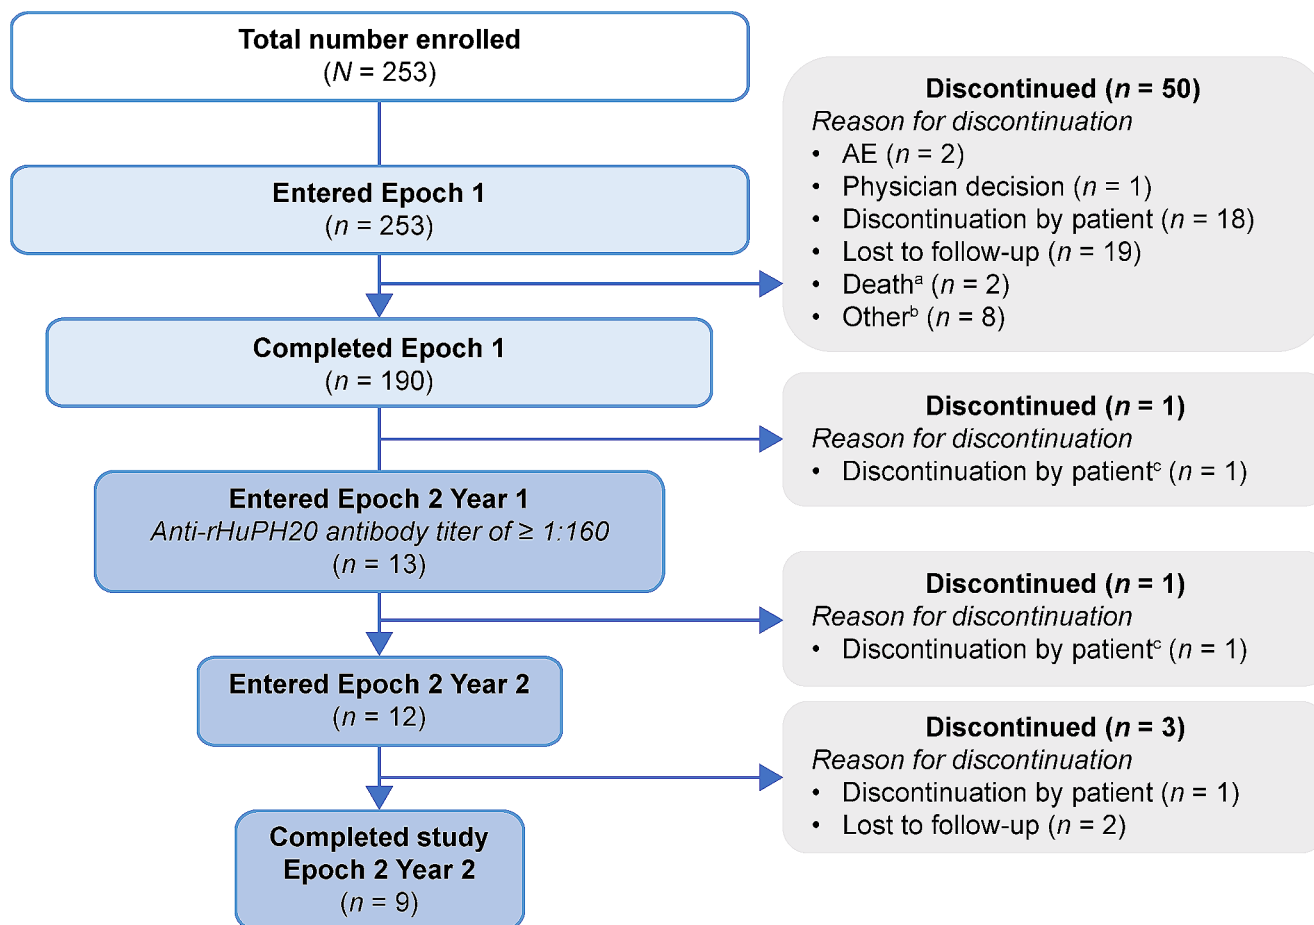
Total number enrolled
($N$ = 253)

Discontinued ($n$ = 50)
Reason for discontinuation
• AE ($n$ = 2)
• Physician decision ($n$ = 1)
• Discontinuation by patient ($n$ = 18)
• Lost to follow-up ($n$ = 19)
• Death$^{a}$ ($n$ = 2)
• Other$^{b}$ ($n$ = 8)

Entered Epoch 1
($n$ = 253)

Completed Epoch 1
($n$ = 190)

Discontinued ($n$ = 1)
Reason for discontinuation
• Discontinuation by patient$^{c}$ ($n$ = 1)

Entered Epoch 2 Year 1
Anti-rHuPH20 antibody titer of ≥ 1:160
($n$ = 13)

Discontinued ($n$ = 1)
Reason for discontinuation
• Discontinuation by patient$^{c}$ ($n$ = 1)

Entered Epoch 2 Year 2
($n$ = 12)

Discontinued ($n$ = 3)
Reason for discontinuation
• Discontinuation by patient ($n$ = 1)
• Lost to follow-up ($n$ = 2)

Completed study
Epoch 2 Year 2
($n$ = 9)